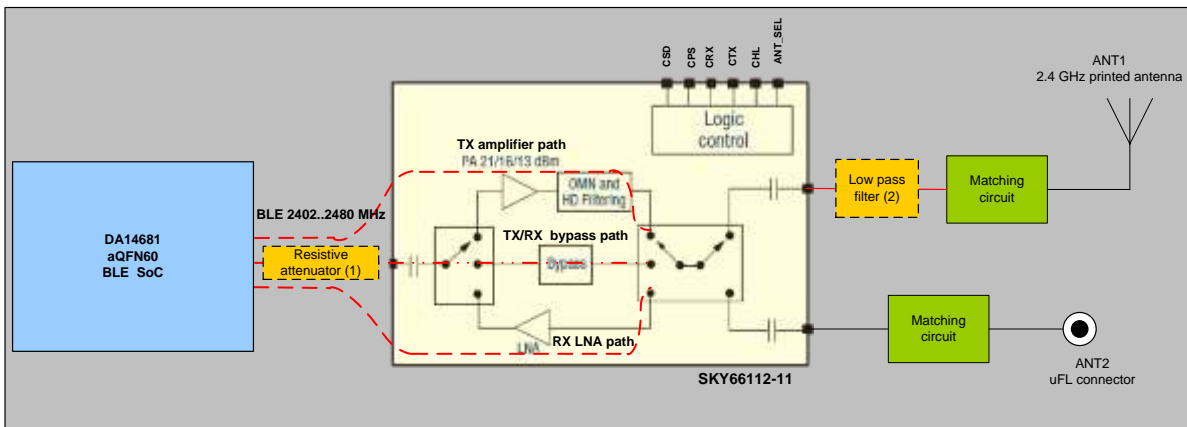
CSD CPS CRX CTX CHL ANT_SEL

Logic control

ANT1
2.4 GHz printed antenna

TX amplifier path
PA 21/16/13 dBm

OMN and HD Filtering

Low pass filter (2)

Matching circuit

BLE 2402..2480 MHz

DA14681
aQFN60
BLE SoC

Resistive attenuator (1)

TX/RX bypass path

Bypass

Matching circuit

LNA

RX LNA path

SKY66112-11

ANT2
uFL connector